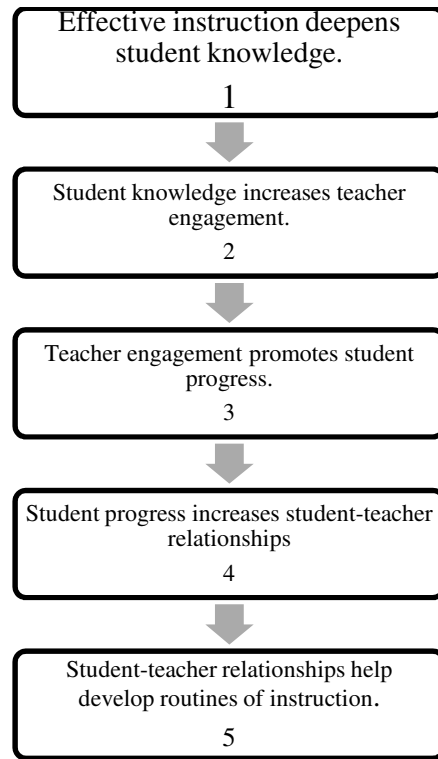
Effective instruction deepens student knowledge.

1

Student knowledge increases teacher engagement.

2

Teacher engagement promotes student progress.

3

Student progress increases student-teacher relationships

4

Student-teacher relationships help develop routines of instruction.

5